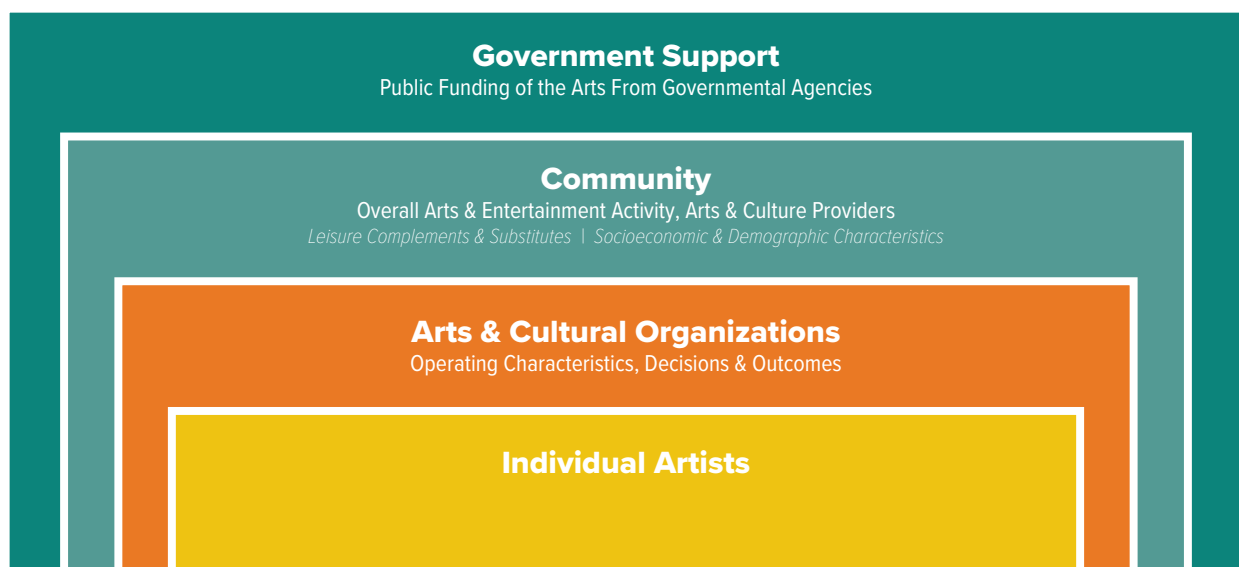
Government Support
Public Funding of the Arts From Governmental Agencies

Community
Overall Arts & Entertainment Activity, Arts & Culture Providers
*Leisure Complements & Substitutes | Socioeconomic & Demographic Characteristics*

Arts & Cultural Organizations
Operating Characteristics, Decisions & Outcomes

Individual Artists